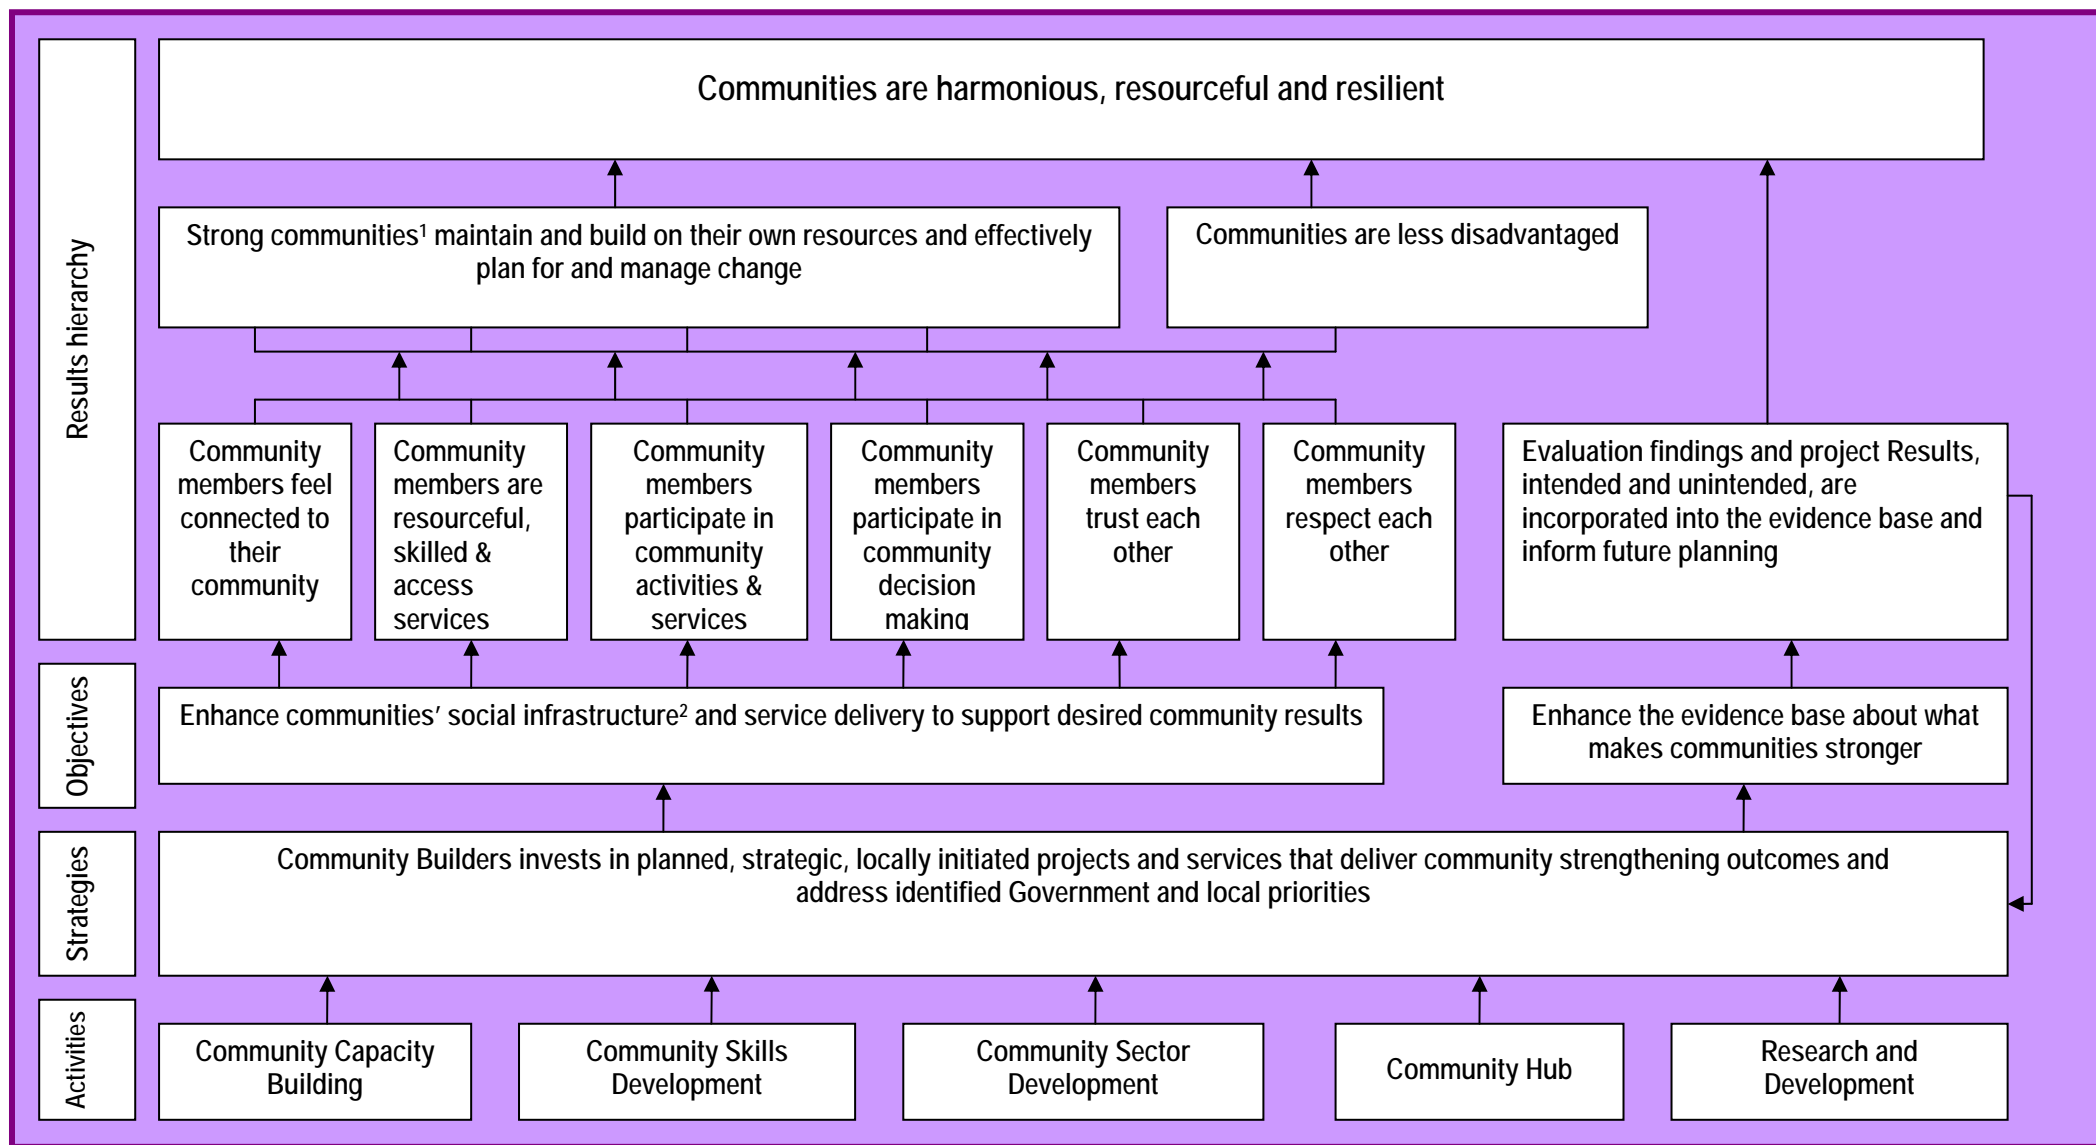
Results hierarchy

Communities are harmonious, resourceful and resilient

Strong communities$^1$ maintain and build on their own resources and effectively plan for and manage change

Communities are less disadvantaged

Community members feel connected to their community

Community members are resourceful, skilled & access services

Community members participate in community activities & services

Community members participate in community decision making

Community members trust each other

Community members respect each other

Evaluation findings and project Results, intended and unintended, are incorporated into the evidence base and inform future planning

Objectives

Enhance communities' social infrastructure$^2$ and service delivery to support desired community results

Enhance the evidence base about what makes communities stronger

Strategies

Community Builders invests in planned, strategic, locally initiated projects and services that deliver community strengthening outcomes and address identified Government and local priorities

Activities

Community Capacity Building

Community Skills Development

Community Sector Development

Community Hub

Research and Development